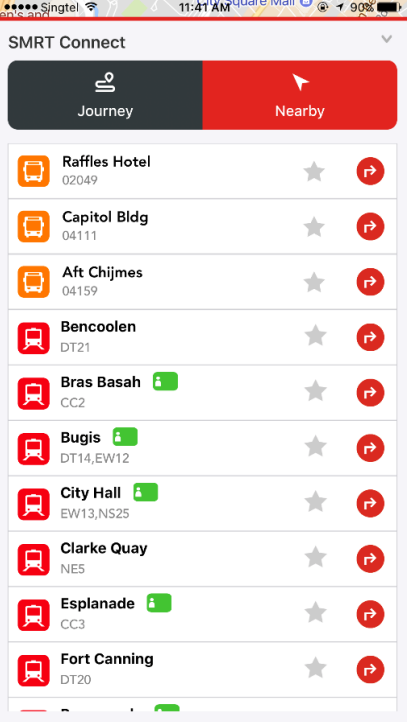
●●●●● Singtel 11:41 AM 90%
en's and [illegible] Square Mall

SMRT Connect

Journey

Nearby

Raffles Hotel
02049

Capitol Bldg
04111

Aft Chijmes
04159

Bencoolen
DT21

Bras Basah
CC2

Bugis
DT14,EW12

City Hall
EW13,NS25

Clarke Quay
NE5

Esplanade
CC3

Fort Canning
DT20

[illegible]